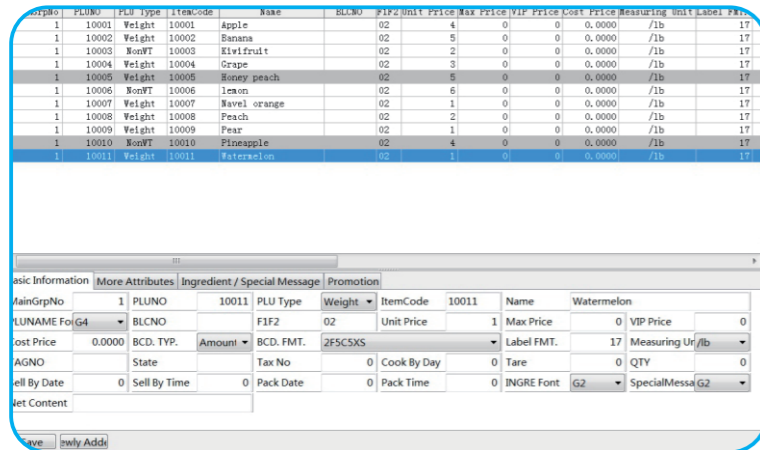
| rGrpNo | PLUNO | PLU Type | ItemCode | Name | BLCNO | F1F2 | Unit Price | Max Price | VIP Price | Cost Price | Measuring Unit | Label FMT |
|---|---|---|---|---|---|---|---|---|---|---|---|---|
| 1 | 10001 | Weight | 10001 | Apple | | 02 | 4 | 0 | 0 | 0.0000 | /1b | 17 |
| 1 | 10002 | Weight | 10002 | Banana | | 02 | 5 | 0 | 0 | 0.0000 | /1b | 17 |
| 1 | 10003 | NonWT | 10003 | Kiwifruit | | 02 | 2 | 0 | 0 | 0.0000 | /1b | 17 |
| 1 | 10004 | Weight | 10004 | Grape | | 02 | 3 | 0 | 0 | 0.0000 | /1b | 17 |
| 1 | 10005 | Weight | 10005 | Honey peach | | 02 | 5 | 0 | 0 | 0.0000 | /1b | 17 |
| 1 | 10006 | NonWT | 10006 | lemon | | 02 | 6 | 0 | 0 | 0.0000 | /1b | 17 |
| 1 | 10007 | Weight | 10007 | Navel orange | | 02 | 1 | 0 | 0 | 0.0000 | /1b | 17 |
| 1 | 10008 | Weight | 10008 | Peach | | 02 | 2 | 0 | 0 | 0.0000 | /1b | 17 |
| 1 | 10009 | Weight | 10009 | Pear | | 02 | 1 | 0 | 0 | 0.0000 | /1b | 17 |
| 1 | 10010 | NonWT | 10010 | Pineapple | | 02 | 4 | 0 | 0 | 0.0000 | /1b | 17 |
| 1 | 10011 | Weight | 10011 | Watermelon | | 02 | 1 | 0 | 0 | 0.0000 | /1b | 17 |

asic Information | More Attributes | Ingredient / Special Message | Promotion

| MainGrpNo | 1 | PLUNO | 10011 | PLU Type | Weight | ItemCode | 10011 | Name | Watermelon | | |
|---|---|---|---|---|---|---|---|---|---|---|---|
| PLUNAME Fo | G4 | BLCNO | | F1F2 | 02 | Unit Price | 1 | Max Price | 0 | VIP Price | 0 |
| ost Price | 0.0000 | BCD. TYP. | Amount | BCD. FMT. | 2F5C5XS | | | Label FMT. | 17 | Measuring Ur | /lb |
| AGNO | | State | | Tax No | 0 | Cook By Day | 0 | Tare | 0 | QTY | 0 |
| ell By Date | 0 | Sell By Time | 0 | Pack Date | 0 | Pack Time | 0 | INGRE Font | G2 | SpecialMessa | G2 |
| et Content | | | | | | | | | | | |

ave | wly Adde